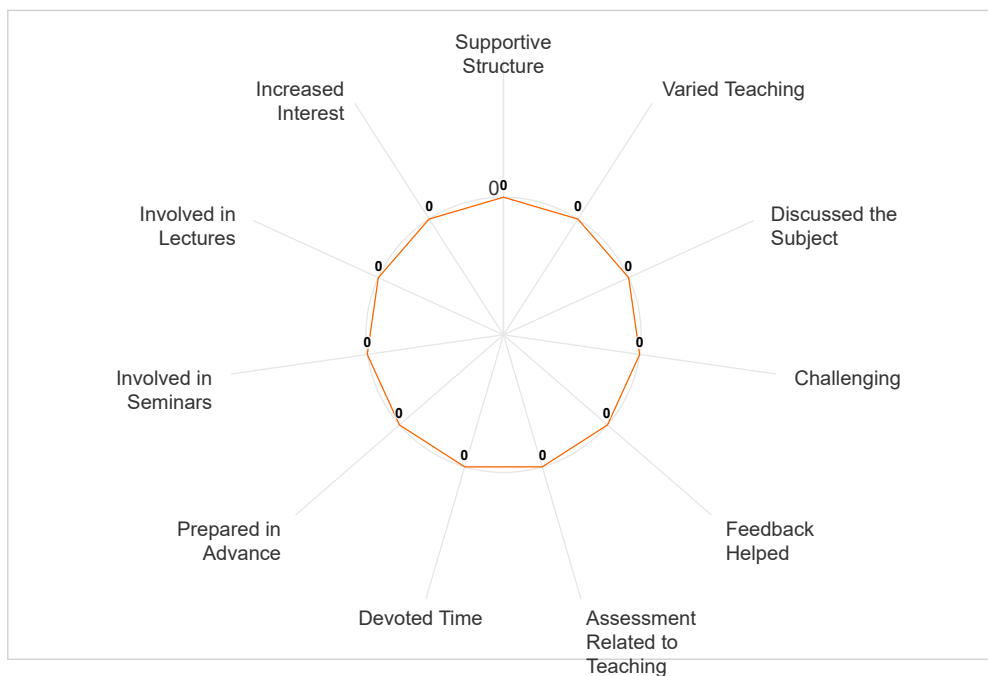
Supportive Structure

Varied Teaching

Discussed the Subject

Challenging

Feedback Helped

Assessment Related to Teaching

Devoted Time

Prepared in Advance

Involved in Seminars

Involved in Lectures

Increased Interest

0

0
0
0
0
0
0
0
0
0
0
0